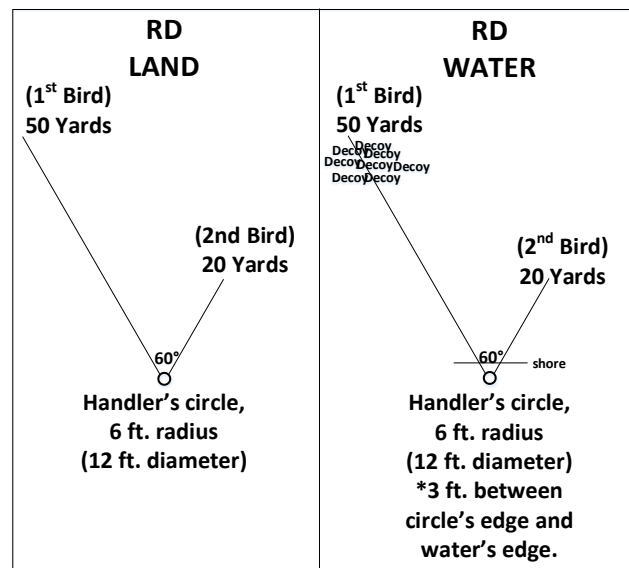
RD
LAND

(1$^{st}$ Bird)
50 Yards

(2nd Bird)
20 Yards

60°

Handler's circle, 6 ft. radius (12 ft. diameter)

RD
WATER

(1$^{st}$ Bird)
50 Yards

Decoy
Decoy Decoy
Decoy Decoy Decoy
Decoy Decoy

(2$^{nd}$ Bird)
20 Yards

60°
shore

Handler's circle, 6 ft. radius (12 ft. diameter) *3 ft. between circle's edge and water's edge.